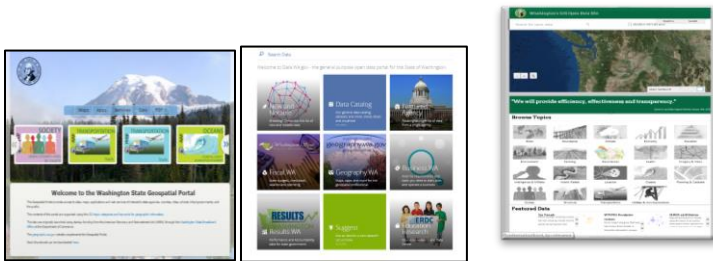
Welcome to the Washington State Geospatial Portal

Search Data

Welcome to Data Wagov - the general purpose open data portal for the State of Washington

News and Stories

Data Catalog

Find WA

Geography WA

RESULTS

Results WA

Suggest

ERDC

Education Research

Washington's GIS Open Data Site

"We will provide efficiency, effectiveness and transparency."

Browse Topics

Featured Data